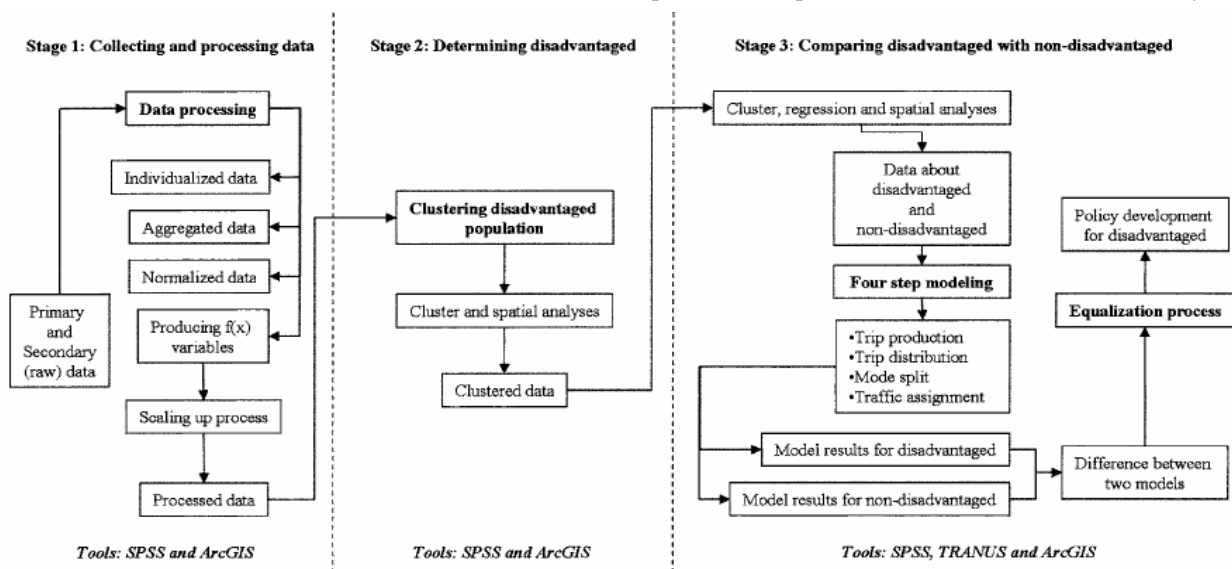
Stage 1: Collecting and processing data

Data processing

Individualized data

Aggregated data

Normalized data

Primary and Secondary (raw) data

Producing f(x) variables

Scaling up process

Processed data

Tools: SPSS and ArcGIS

Stage 2: Determining disadvantaged

Clustering disadvantaged population

Cluster and spatial analyses

Clustered data

Tools: SPSS and ArcGIS

Stage 3: Comparing disadvantaged with non-disadvantaged

Cluster, regression and spatial analyses

Data about disadvantaged and non-disadvantaged

Four step modeling

•Trip production
•Trip distribution
•Mode split
•Traffic assignment

Model results for disadvantaged

Model results for non-disadvantaged

Difference between two models

Equalization process

Policy development for disadvantaged

Tools: SPSS, TRANUS and ArcGIS